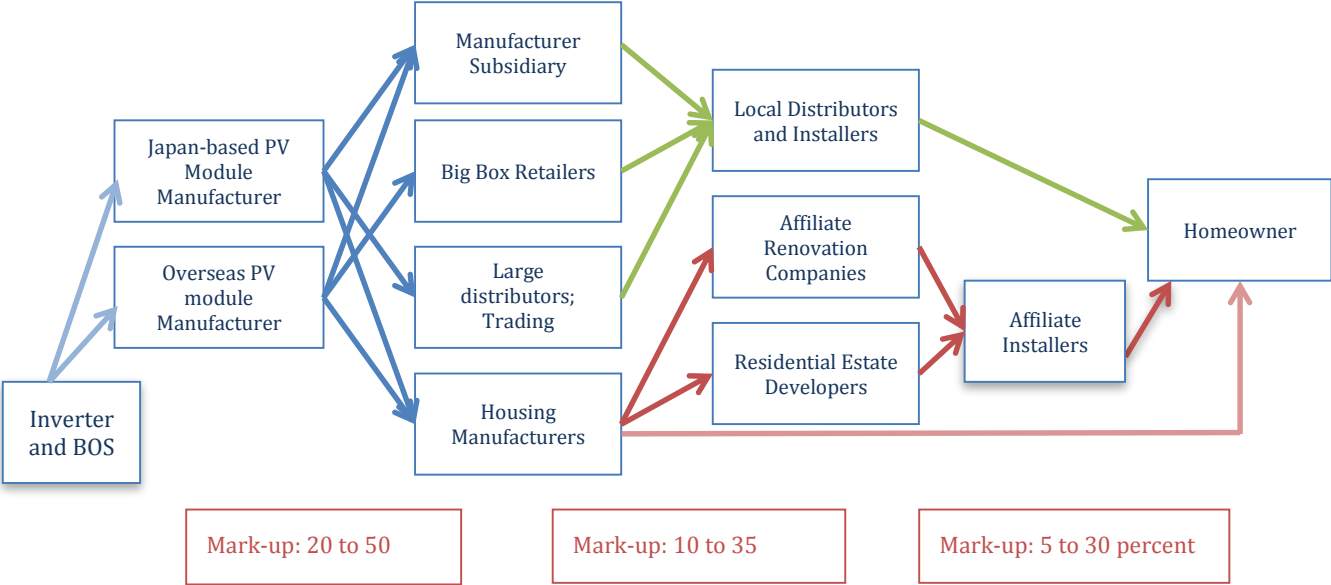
Manufacturer Subsidiary

Japan-based PV Module Manufacturer

Big Box Retailers

Local Distributors and Installers

Overseas PV module Manufacturer

Large distributors; Trading

Affiliate Renovation Companies

Homeowner

Affiliate Installers

Residential Estate Developers

Inverter and BOS

Housing Manufacturers

Mark-up: 20 to 50

Mark-up: 10 to 35

Mark-up: 5 to 30 percent